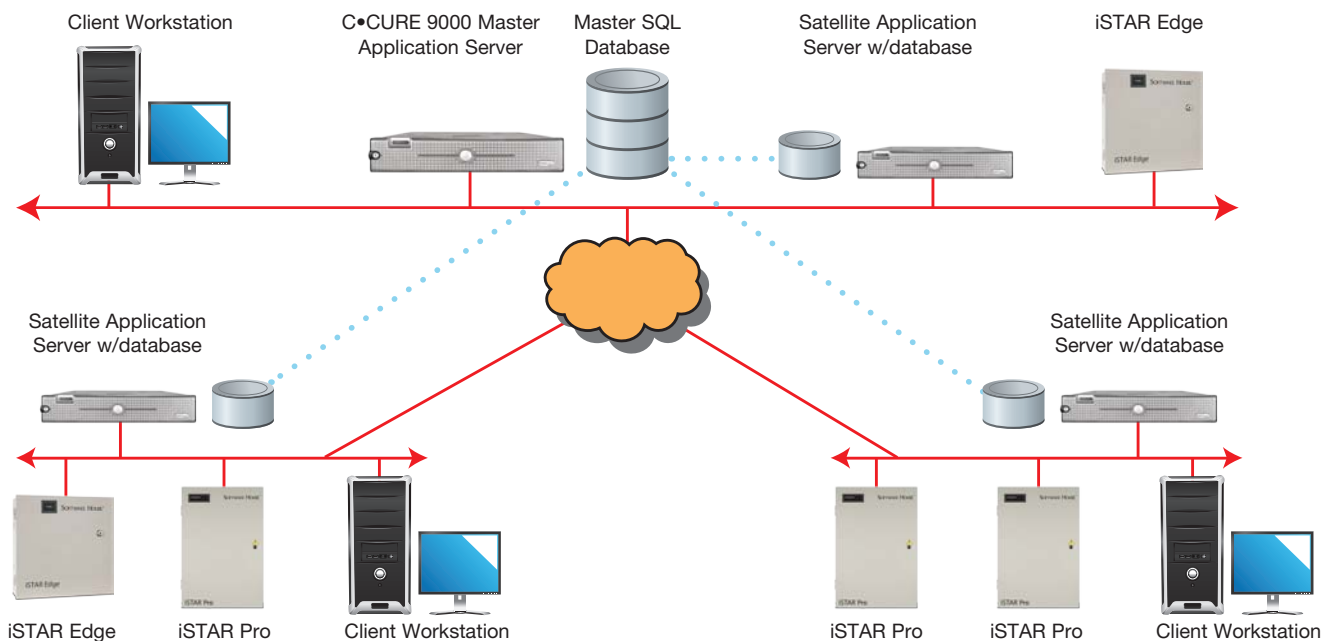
Client Workstation

C•CURE 9000 Master Application Server

Master SQL Database

Satellite Application Server w/database

iSTAR Edge

Software House

iSTAR Edge

Satellite Application Server w/database

Satellite Application Server w/database

Software House

iSTAR Edge

Software House

iSTAR Pro

Software House

iSTAR Pro

Software House

iSTAR Pro

iSTAR Edge

iSTAR Pro

Client Workstation

iSTAR Pro

iSTAR Pro

Client Workstation